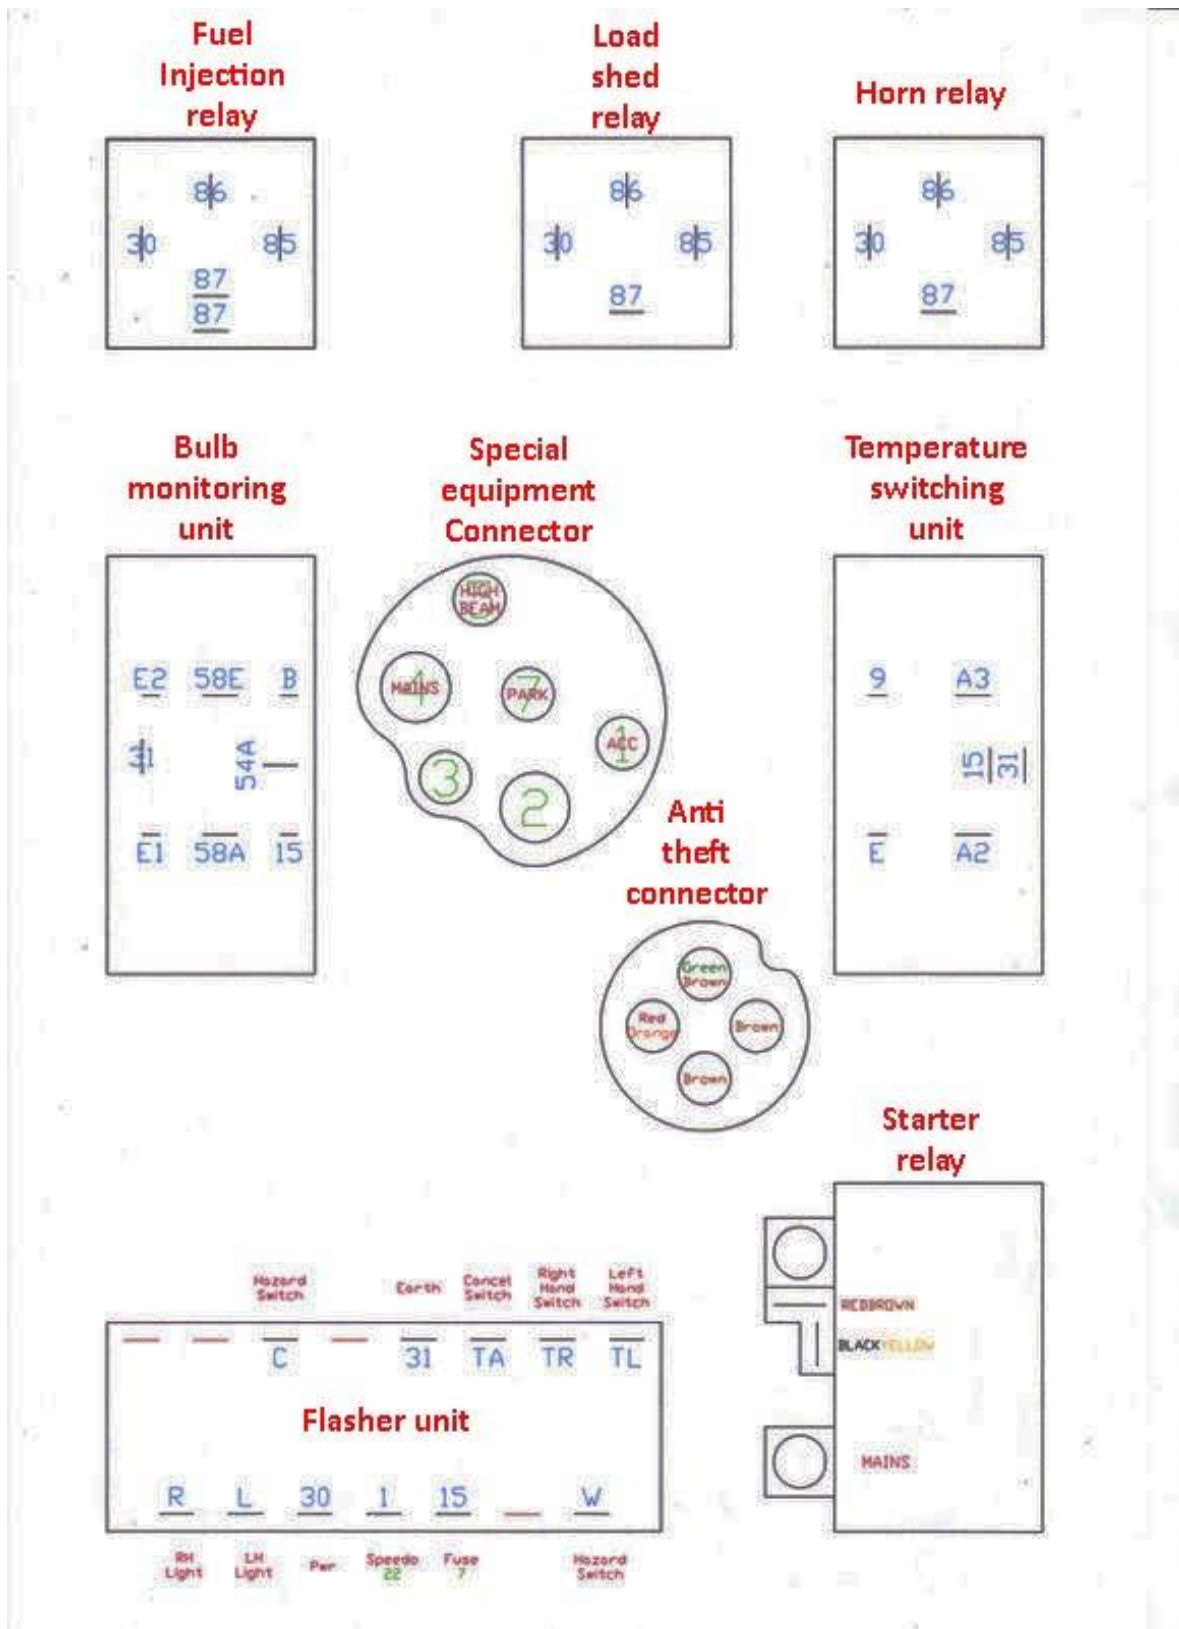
Fuel Injection relay

86
30
85
87
87

Load shed relay

86
30
85
87

Horn relay

86
30
85
87

Bulb monitoring unit

E2
58E
B
31
54A
E1
58A
15

Special equipment Connector

HIGH BEAM
MAINS 4
PARK 7
ACC 1
3
2

Temperature switching unit

9
A3
15
31
E
A2

Anti theft connector

Green Brown
Red Orange
Brown
Brown

Starter relay

REDBROWN
BLACKYELLOW
MAINS

Hazard Switch
Earth
Cancel Switch
Right Hand Switch
Left Hand Switch

C
31
TA
TR
TL

Flasher unit

R
L
30
1
15
W

RH Light
LH Light
Pwr
Speedo 22
Fuse 7
Hazard Switch